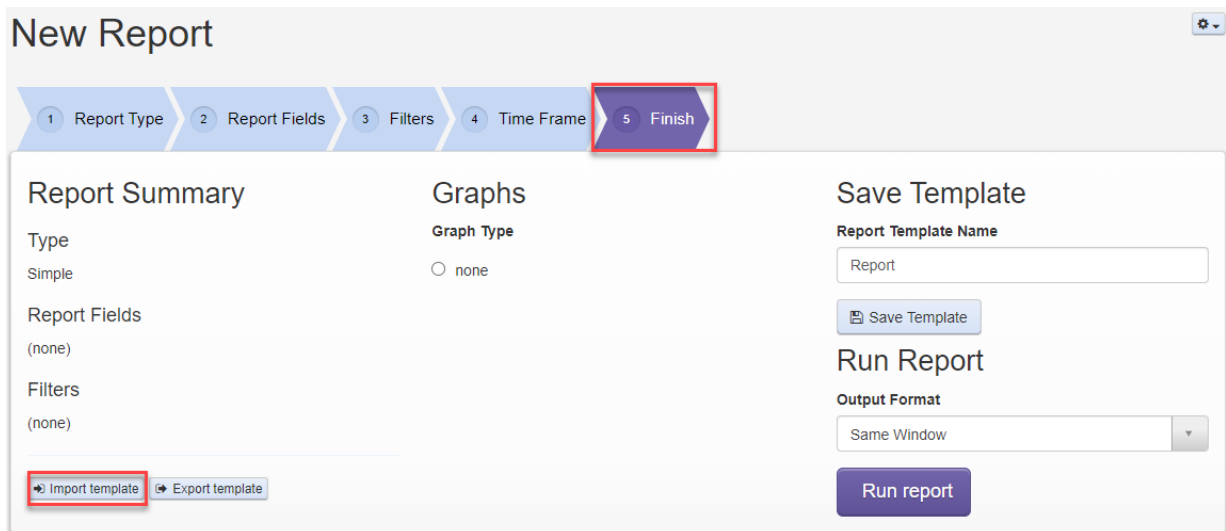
New Report

1 Report Type
2 Report Fields
3 Filters
4 Time Frame
5 Finish

Report Summary

Type

Simple

Report Fields

(none)

Filters

(none)

Import template
Export template

Graphs

Graph Type

none

Save Template

Report Template Name

Report

Save Template

Run Report

Output Format

Same Window

Run report